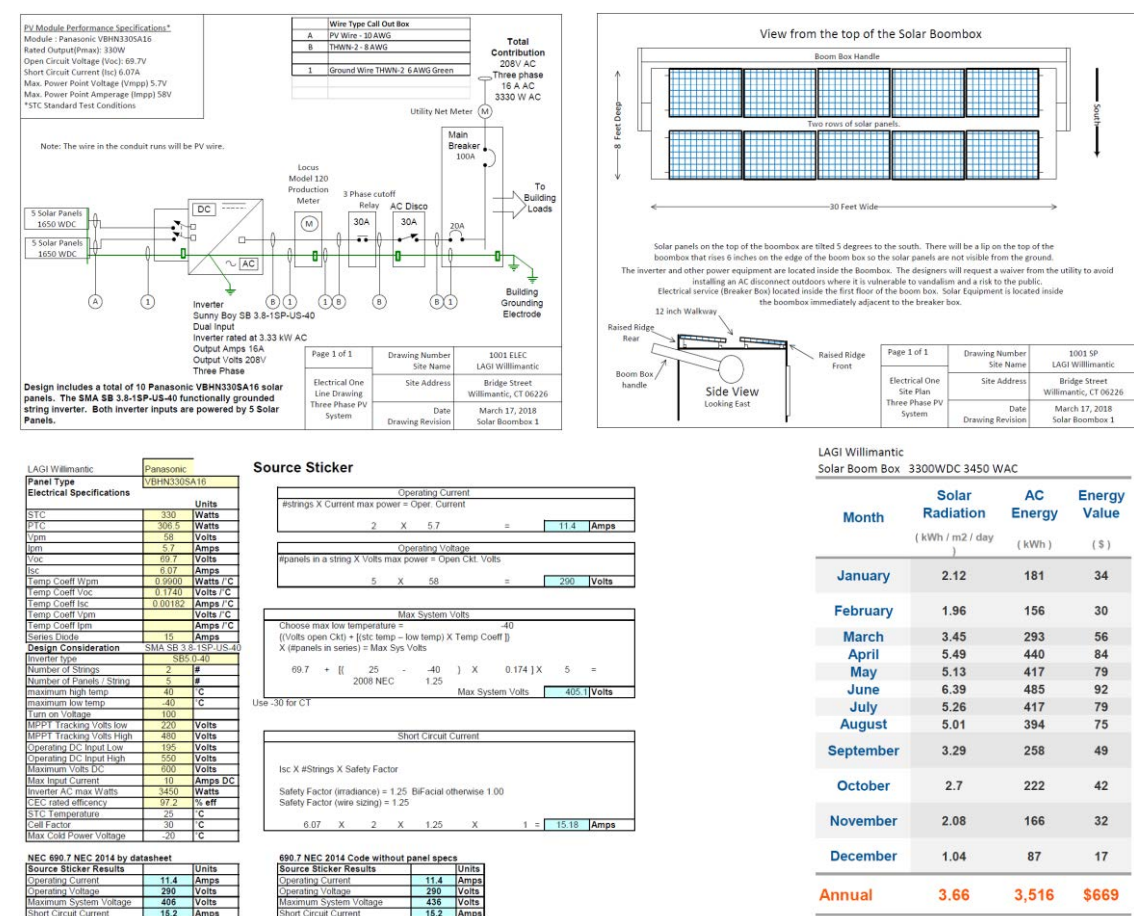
PV Module Performance Specifications*
Module : Panasonic VBHN330SA16
Rated Output(Pmax): 330W
Open Circuit Voltage (Voc): 69.7V
Short Circuit Current (Isc) 6.07A
Max. Power Point Voltage (Vmpp) 5.7V
Max. Power Point Amperage (Impp) 58V
*STC Standard Test Conditions

| | Wire Type Call Out Box |
|---|---|
| A | PV Wire - 10 AWG |
| B | THWN-2 - 8 AWG |
| | |
| 1 | Ground Wire THWN-2 6 AWG Green |

Total Contribution 208V AC Three phase 16 A AC 3330 W AC

Utility Net Meter M

Note: The wire in the conduit runs will be PV wire.

Main Breaker 100A

Locus Model 120 Production Meter

3 Phase cutoff Relay

AC Disco

To Building Loads

5 Solar Panels 1650 WDC
5 Solar Panels 1650 WDC

DC
AC
M
30A
30A
20A

A 1 B 1 1 B B B 1

Inverter
Sunny Boy SB 3.8-1SP-US-40
Dual Input
Inverter rated at 3.33 kW AC
Output Amps 16A
Output Volts 208V
Three Phase

Building Grounding Electrode

Design includes a total of 10 Panasonic VBHN330SA16 solar panels. The SMA SB 3.8-1SP-US-40 functionally grounded string inverter. Both inverter inputs are powered by 5 Solar Panels.

| Page 1 of 1 | Drawing Number Site Name | 1001 ELEC LAGI Willimantic |
|---|---|---|
| Electrical One Line Drawing Three Phase PV System | Site Address | Bridge Street Willimantic, CT 06226 |
| | Date Drawing Revision | March 17, 2018 Solar Boombox 1 |

View from the top of the Solar Boombox

Boom Box Handle

8 Feet Deep

Two rows of solar panels.

South

30 Feet Wide

Solar panels on the top of the boombox are tilted 5 degrees to the south. There will be a lip on the top of the boombox that rises 6 inches on the edge of the boom box so the solar panels are not visible from the ground.
The inverter and other power equipment are located inside the Boombox. The designers will request a waiver from the utility to avoid installing an AC disconnect outdoors where it is vulnerable to vandalism and a risk to the public.
Electrical service (Breaker Box) located inside the first floor of the boom box. Solar Equipment is located inside the boombox immediately adjacent to the breaker box.

12 inch Walkway
Raised Ridge Rear
Raised Ridge Front
Boom Box handle
Side View
Looking East

| Page 1 of 1 | Drawing Number Site Name | 1001 SP LAGI Willimantic |
|---|---|---|
| Electrical One Site Plan Three Phase PV System | Site Address | Bridge Street Willimantic, CT 06226 |
| | Date Drawing Revision | March 17, 2018 Solar Boombox 1 |

| LAGI Willimantic | Panasonic | |
|---|---|---|
| Panel Type | VBHN330SA16 | |
| Electrical Specifications | | Units |
| STC | 330 | Watts |
| PTC | 306.5 | Watts |
| Vpm | 58 | Volts |
| Ipm | 5.7 | Amps |
| Voc | 69.7 | Volts |
| Isc | 6.07 | Amps |
| Temp Coeff Wpm | 0.9900 | Watts /°C |
| Temp Coeff Voc | 0.1740 | Volts /°C |
| Temp Coeff Isc | 0.00182 | Amps /°C |
| Temp Coeff Vpm | | Volts /°C |
| Temp Coeff Ipm | | Amps /°C |
| Series Diode | 15 | Amps |
| Design Consideration | SMA SB 3.8-1SP-US-40 | |
| Inverter type | SB5.0-40 | |
| Number of Strings | 2 | # |
| Number of Panels / String | 5 | # |
| maximum high temp | 40 | °C |
| maximum low temp | -40 | °C |
| Turn on Voltage | 100 | |
| MPPT Tracking Volts low | 220 | Volts |
| MPPT Tracking Volts High | 480 | Volts |
| Operating DC Input Low | 195 | Volts |
| Operating DC Input High | 550 | Volts |
| Maximum Volts DC | 600 | Volts |
| Max Input Current | 10 | Amps DC |
| Inverter AC max Watts | 3450 | Watts |
| CEC rated efficency | 97.2 | % eff |
| STC Temperature | 25 | °C |
| Cell Factor | 30 | °C |
| Max Cold Power Voltage | -20 | °C |

NEC 690.7 NEC 2014 by datasheet

| Source Sticker Results | | Units |
|---|---|---|
| Operating Current | 11.4 | Amps |
| Operating Voltage | 290 | Volts |
| Maximum System Voltage | 406 | Volts |
| Short Circuit Current | 15.2 | Amps |

Source Sticker

Operating Current
#strings X Current max power = Oper. Current
2 X 5.7 = 11.4 Amps

Operating Voltage
#panels in a string X Volts max power = Open Ckt. Volts
5 X 58 = 290 Volts

Max System Volts
Choose max low temperature = -40
((Volts open Ckt) + [(stc temp – low temp) X Temp Coeff ])
X (#panels in series) = Max Sys Volts
69.7 + [( 25 - -40 ) X 0.174 ] X 5 =
2008 NEC 1.25
Max System Volts 405.1 Volts
Use -30 for CT

Short Circuit Current
Isc X #Strings X Safety Factor
Safety Factor (irradiance) = 1.25 BiFacial otherwise 1.00
Safety Factor (wire sizing) = 1.25
6.07 X 2 X 1.25 X 1 = 15.18 Amps

690.7 NEC 2014 Code without panel specs

| Source Sticker Results | | Units |
|---|---|---|
| Operating Current | 11.4 | Amps |
| Operating Voltage | 290 | Volts |
| Maximum System Voltage | 436 | Volts |
| Short Circuit Current | 15.2 | Amps |

LAGI Willimantic
Solar Boom Box 3300WDC 3450 WAC

| Month | Solar Radiation ( kWh / m2 / day ) | AC Energy ( kWh ) | Energy Value ( $ ) |
|---|---|---|---|
| January | 2.12 | 181 | 34 |
| February | 1.96 | 156 | 30 |
| March | 3.45 | 293 | 56 |
| April | 5.49 | 440 | 84 |
| May | 5.13 | 417 | 79 |
| June | 6.39 | 485 | 92 |
| July | 5.26 | 417 | 79 |
| August | 5.01 | 394 | 75 |
| September | 3.29 | 258 | 49 |
| October | 2.7 | 222 | 42 |
| November | 2.08 | 166 | 32 |
| December | 1.04 | 87 | 17 |
| Annual | 3.66 | 3,516 | $669 |